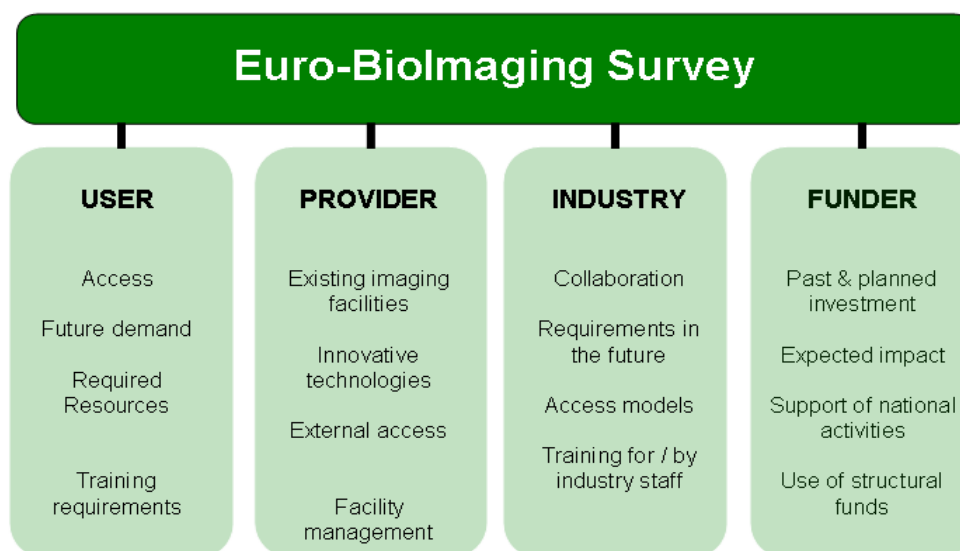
Euro-BioImaging Survey

USER

Access

Future demand

Required Resources

Training requirements

PROVIDER

Existing imaging facilities

Innovative technologies

External access

Facility management

INDUSTRY

Collaboration

Requirements in the future

Access models

Training for / by industry staff

FUNDER

Past & planned investment

Expected impact

Support of national activities

Use of structural funds